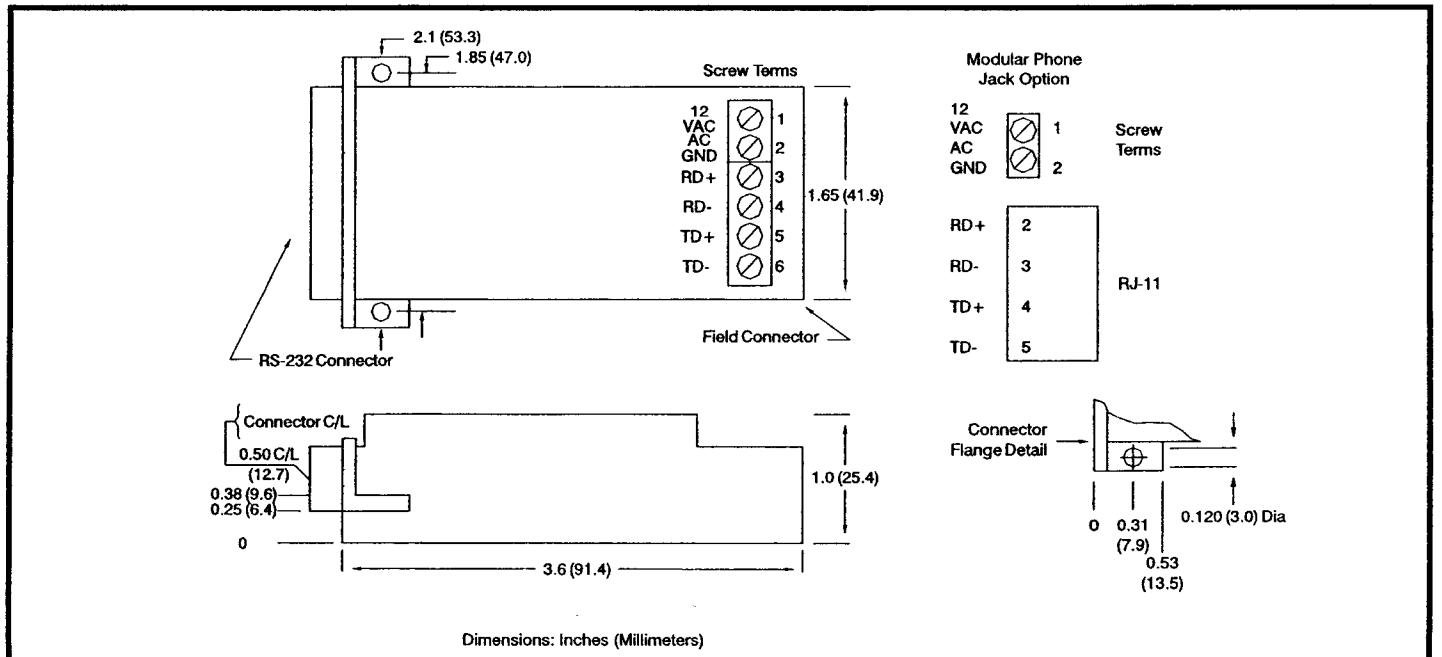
2.1 (53.3)
1.85 (47.0)

Screw Terms

12 VAC
AC GND
RD+
RD-
TD+
TD-

1
2
3
4
5
6

1.65 (41.9)

RS-232 Connector

Field Connector

Modular Phone Jack Option

12 VAC
AC GND

1
2

Screw Terms

RD+ 2
RD- 3
TD+ 4
TD- 5

RJ-11

Connector C/L
0.50 C/L (12.7)
0.38 (9.6)
0.25 (6.4)
0

1.0 (25.4)

3.6 (91.4)

Connector Flange Detail

0
0.31 (7.9)
0.53 (13.5)
0.120 (3.0) Dia

Dimensions: Inches (Millimeters)